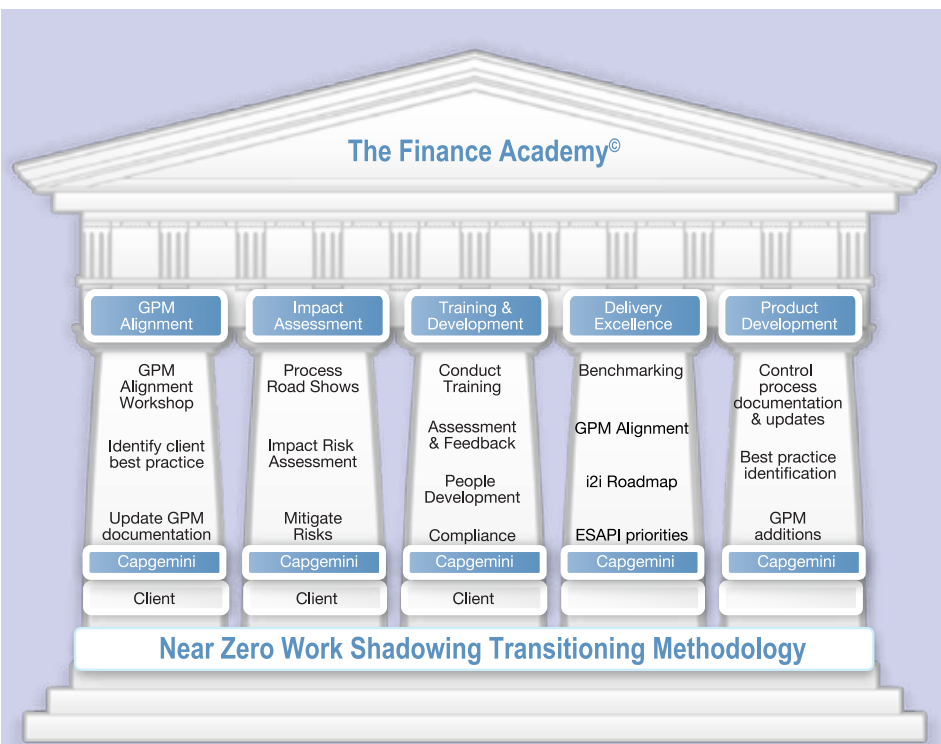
The Finance Academy©

GPM Alignment

GPM Alignment Workshop

Identify client best practice

Update GPM documentation

Capgemini

Client

Impact Assessment

Process Road Shows

Impact Risk Assessment

Mitigate Risks

Capgemini

Client

Training & Development

Conduct Training

Assessment & Feedback

People Development

Compliance

Capgemini

Client

Delivery Excellence

Benchmarking

GPM Alignment

i2i Roadmap

ESAPI priorities

Capgemini

Product Development

Control process documentation & updates

Best practice identification

GPM additions

Capgemini

Near Zero Work Shadowing Transitioning Methodology